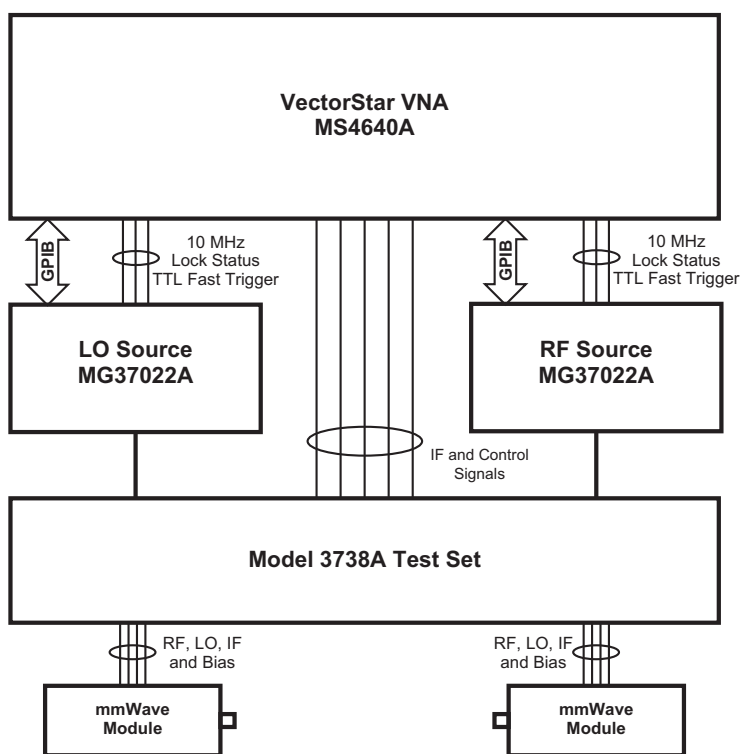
VectorStar VNA
MS4640A

GPIB

10 MHz
Lock Status
TTL Fast Trigger

GPIB

10 MHz
Lock Status
TTL Fast Trigger

LO Source
MG37022A

RF Source
MG37022A

IF and Control Signals

Model 3738A Test Set

RF, LO, IF and Bias

RF, LO, IF and Bias

mmWave Module

mmWave Module